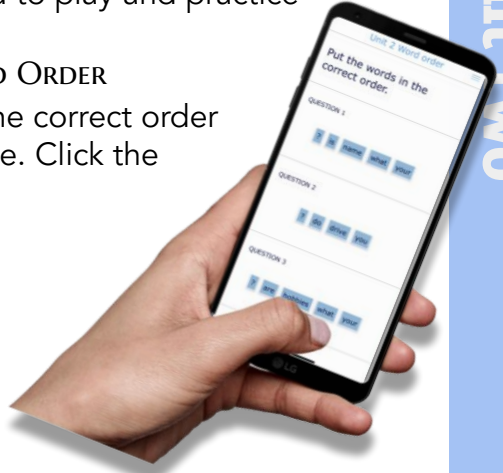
u to play and practice

d Order
he correct order
e. Click the

Unit 2 Word order

Put the words in the correct order.

QUESTION 1

? is name what your

QUESTION 2

? do drive you

QUESTION 3

? are hobbies what your

LG